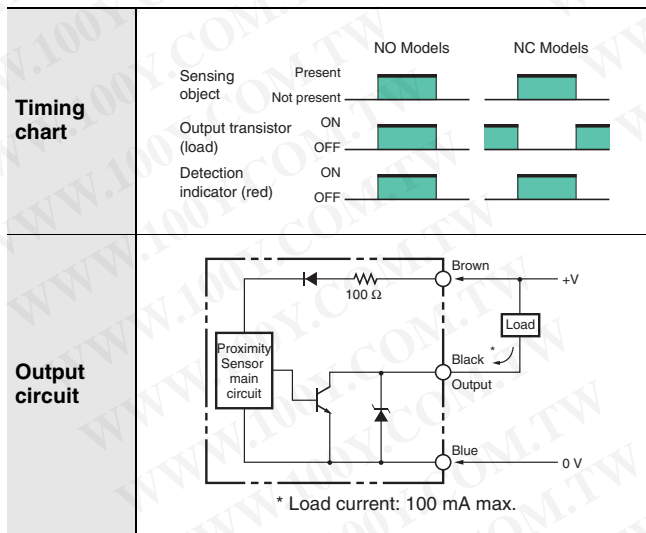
| | |
|---|---|
| **Timing chart** | NO Models NC Models<br>Sensing object: Present / Not present<br>Output transistor (load): ON / OFF<br>Detection indicator (red): ON / OFF |
| **Output circuit** | Brown<br>+V<br>100 Ω<br>Load<br>\*<br>Proximity Sensor main circuit<br>Black<br>Output<br>Blue<br>0 V<br>\* Load current: 100 mA max. |

WWW.100Y.COM.TW